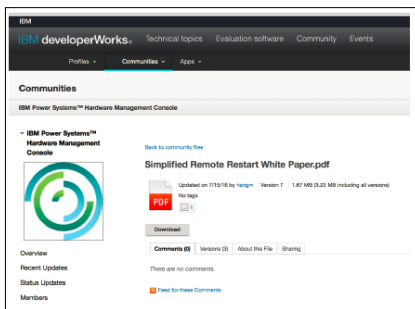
IBM

IBM developerWorks. Technical topics Evaluation software Community Events

Profiles ▾ Communities ▾ Apps ▾

Communities

IBM Power Systems™ Hardware Management Console

▾ IBM Power Systems™ Hardware Management Console

Back to community files

Simplified Remote Restart White Paper.pdf

PDF

Updated on 7/15/16 by hanigm | Version 7 | 1.67 MB (3.23 MB including all versions)

No tags

1

Download

Comments (0) Versions (3) About this File Sharing

There are no comments.

Feed for these Comments

Overview

Recent Updates

Status Updates

Members